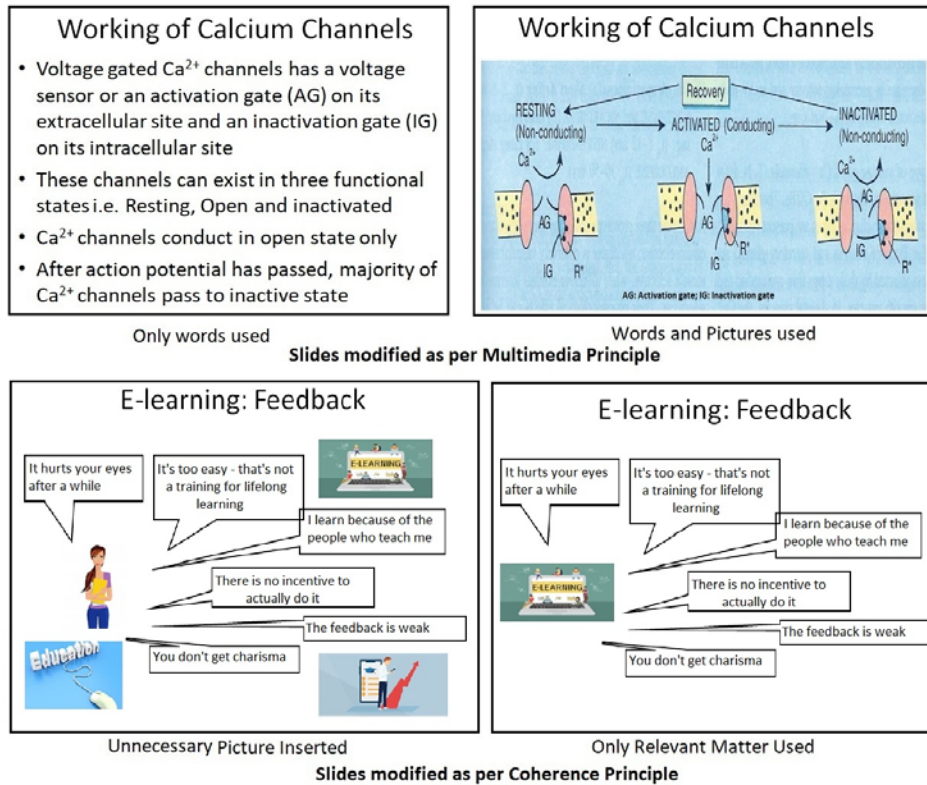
Working of Calcium Channels

- Voltage gated $Ca^{2+}$ channels has a voltage sensor or an activation gate (AG) on its extracellular site and an inactivation gate (IG) on its intracellular site
- These channels can exist in three functional states i.e. Resting, Open and inactivated
- $Ca^{2+}$ channels conduct in open state only
- After action potential has passed, majority of $Ca^{2+}$ channels pass to inactive state

Only words used

Working of Calcium Channels

Recovery

RESTING (Non-conducting)

ACTIVATED (Conducting)

INACTIVATED (Non-conducting)

$Ca^{2+}$

$Ca^{2+}$

$Ca^{2+}$

AG

AG

AG

IG

IG

IG

R*

R*

R*

AG: Activation gate; IG: Inactivation gate

Words and Pictures used

Slides modified as per Multimedia Principle

E-learning: Feedback

It hurts your eyes after a while

It's too easy - that's not a training for lifelong learning

E-LEARNING

I learn because of the people who teach me

There is no incentive to actually do it

The feedback is weak

Education

You don't get charisma

Unnecessary Picture Inserted

E-learning: Feedback

It hurts your eyes after a while

It's too easy - that's not a training for lifelong learning

I learn because of the people who teach me

E-LEARNING

There is no incentive to actually do it

The feedback is weak

You don't get charisma

Only Relevant Matter Used

Slides modified as per Coherence Principle